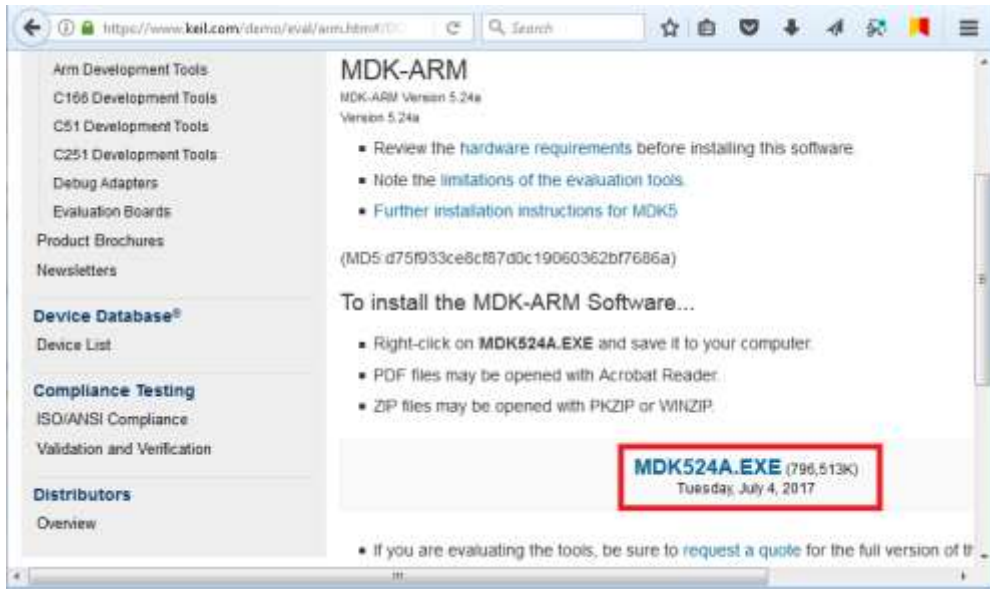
https://www.keil.com/demo/eval/arm.htm#/DO

Search

Arm Development Tools
C166 Development Tools
C51 Development Tools
C251 Development Tools
Debug Adapters
Evaluation Boards
Product Brochures
Newsletters

Device Database®
Device List

Compliance Testing
ISO/ANSI Compliance
Validation and Verification

Distributors
Overview

MDK-ARM

MDK-ARM Version 5.24a
Version 5.24a

- Review the hardware requirements before installing this software.
- Note the limitations of the evaluation tools.
- Further installation instructions for MDK5

(MD5:d75f933ce8cf87d0c19060362bf7686a)

To install the MDK-ARM Software...

- Right-click on **MDK524A.EXE** and save it to your computer.
- PDF files may be opened with Acrobat Reader.
- ZIP files may be opened with PKZIP or WINZIP.

MDK524A.EXE (796,513K)
Tuesday, July 4, 2017

- If you are evaluating the tools, be sure to request a quote for the full version of th

III